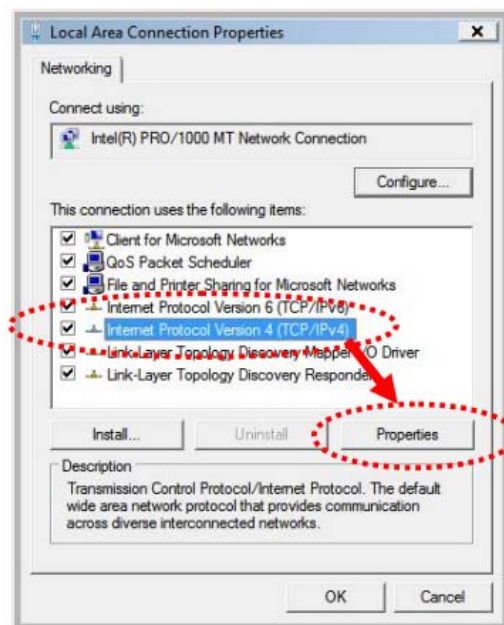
Local Area Connection Properties

Networking

Connect using:

Intel(R) PRO/1000 MT Network Connection

Configure...

This connection uses the following items:

Client for Microsoft Networks
QoS Packet Scheduler
File and Printer Sharing for Microsoft Networks
Internet Protocol Version 6 (TCP/IPv6)
Internet Protocol Version 4 (TCP/IPv4)
Link-Layer Topology Discovery Mapper I/O Driver
Link-Layer Topology Discovery Responder

Install...
Uninstall
Properties

Description
Transmission Control Protocol/Internet Protocol. The default wide area network protocol that provides communication across diverse interconnected networks.

OK
Cancel